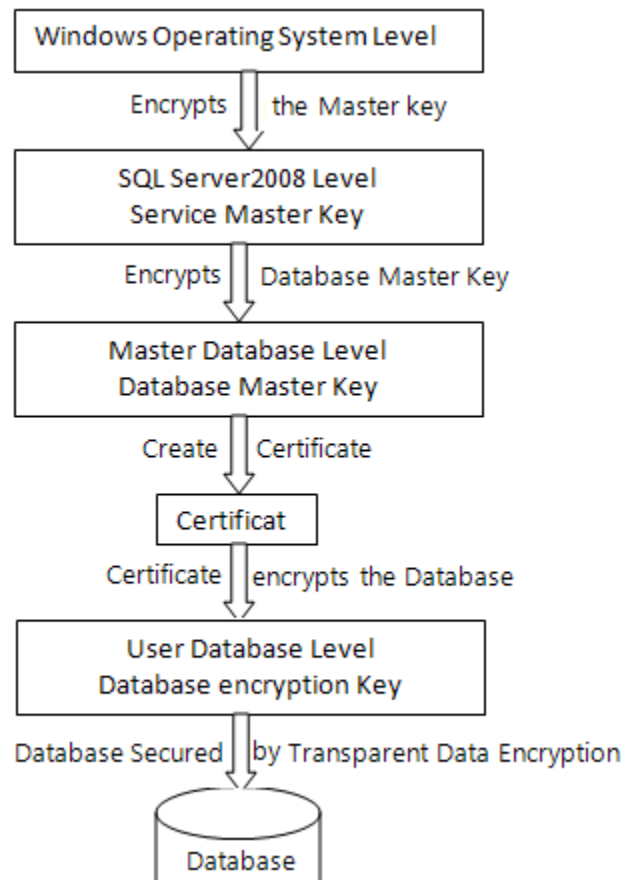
Windows Operating System Level

Encrypts the Master key

SQL Server2008 Level
Service Master Key

Encrypts Database Master Key

Master Database Level
Database Master Key

Create Certificate

Certificat

Certificate encrypts the Database

User Database Level
Database encryption Key

Database Secured by Transparent Data Encryption

Database